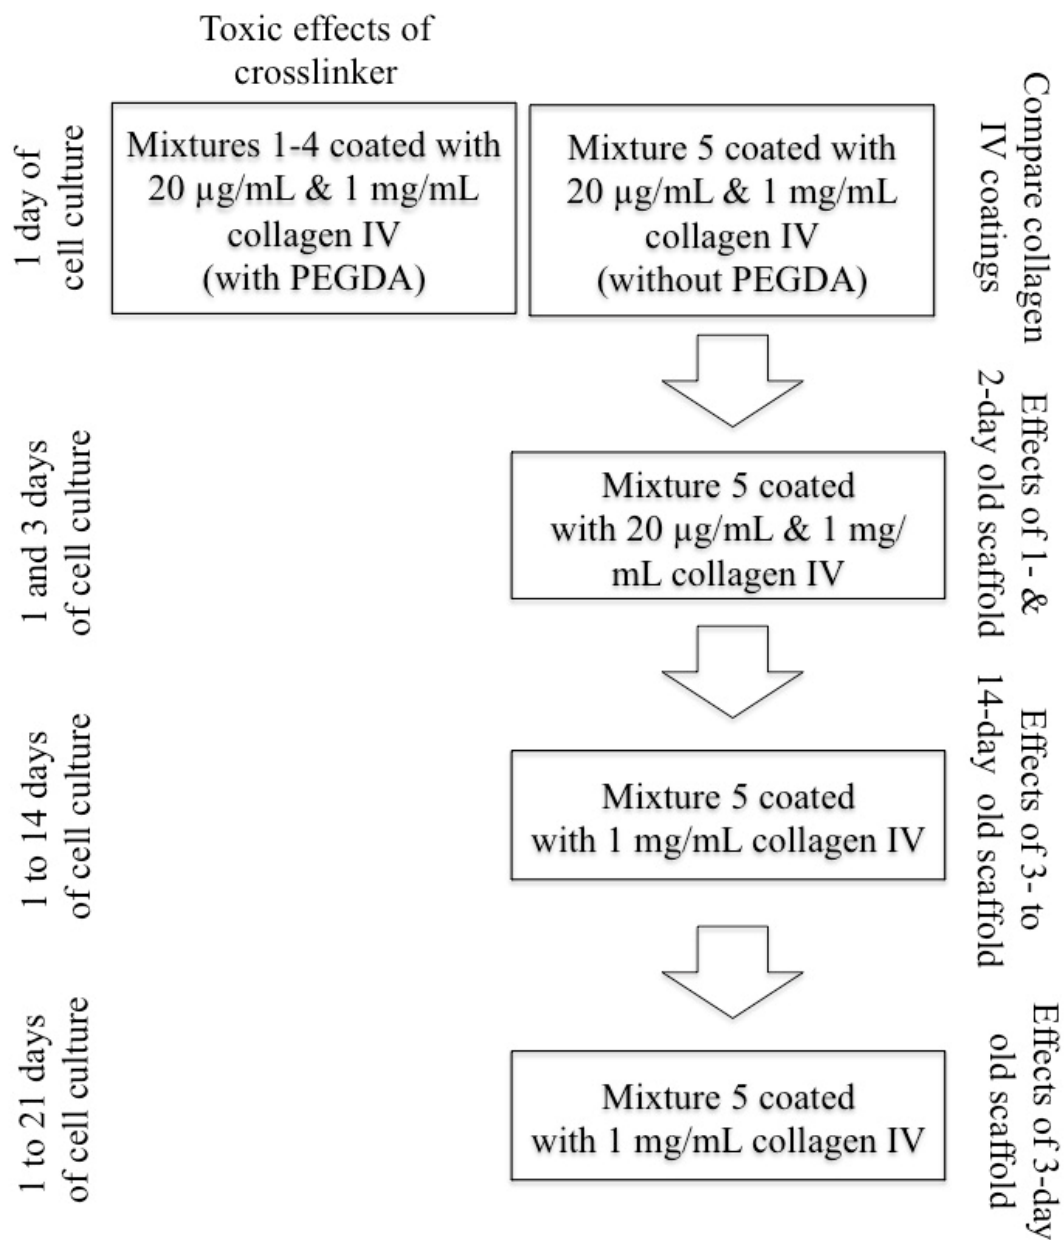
Toxic effects of crosslinker

1 day of cell culture

Mixtures 1-4 coated with 20 μg/mL & 1 mg/mL collagen IV (with PEGDA)

Mixture 5 coated with 20 μg/mL & 1 mg/mL collagen IV (without PEGDA)

Compare collagen IV coatings

1 and 3 days of cell culture

Mixture 5 coated with 20 μg/mL & 1 mg/mL collagen IV

Effects of 1- & 2-day old scaffold

1 to 14 days of cell culture

Mixture 5 coated with 1 mg/mL collagen IV

Effects of 3- to 14-day old scaffold

1 to 21 days of cell culture

Mixture 5 coated with 1 mg/mL collagen IV

Effects of 3-day old scaffold